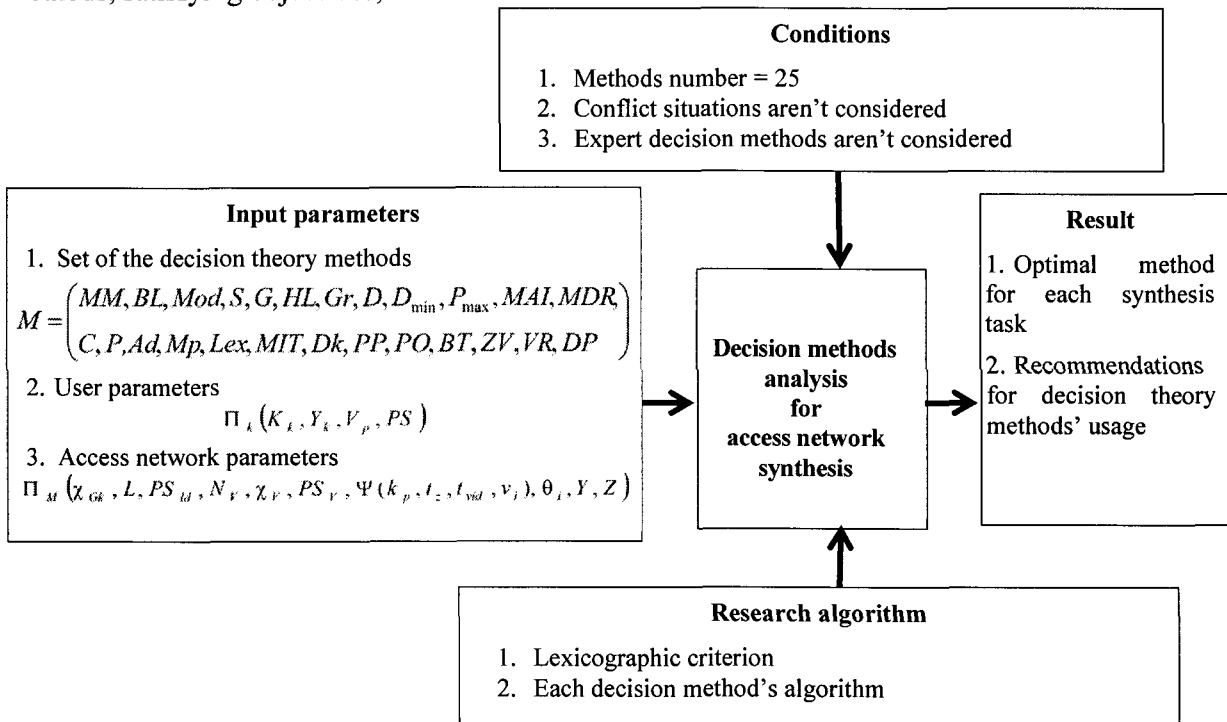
methods, satisfying objectives;

**Conditions**
1. Methods number = 25
2. Conflict situations aren't considered
3. Expert decision methods aren't considered

**Input parameters**
1. Set of the decision theory methods
$M = \begin{pmatrix} MM, BL, Mod, S, G, HL, Gr, D, D_{\min}, P_{\max}, MAI, MDR \\ C, P, Ad, Mp, Lex, MIT, Dk, PP, PO, BT, ZV, VR, DP \end{pmatrix}$
2. User parameters
$\Pi_k(K_k, Y_k, V_p, PS)$
3. Access network parameters
$\Pi_M(\chi_{Gk}, L, PS_{id}, N_V, \chi_V, PS_V, \Psi(k_p, t_z, t_{vid}, v_i), \theta_i, Y, Z)$

**Decision methods analysis for access network synthesis**

**Result**
1. Optimal method for each synthesis task
2. Recommendations for decision theory methods' usage

**Research algorithm**
1. Lexicographic criterion
2. Each decision method's algorithm